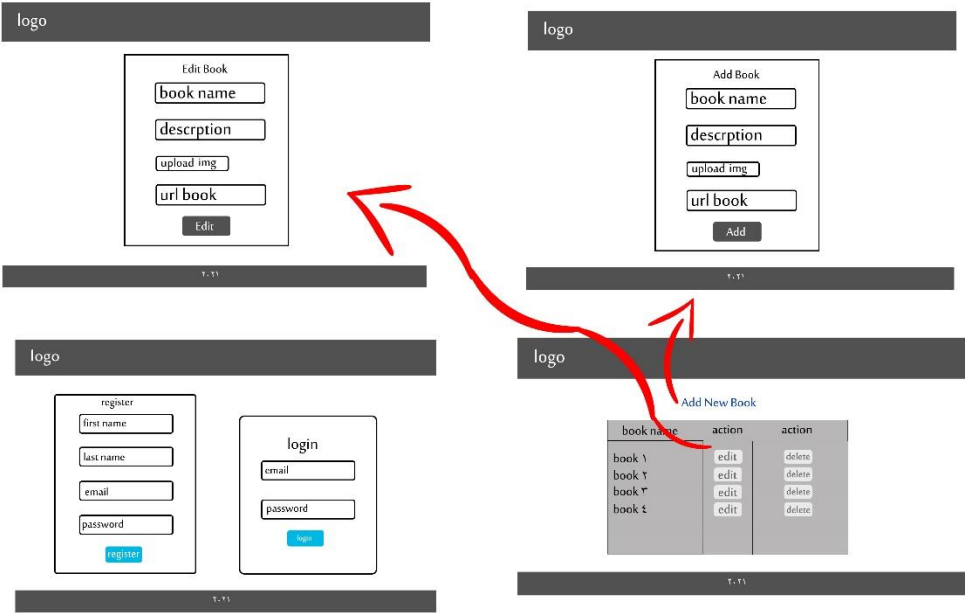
logo

Edit Book

book name

descrption

upload img

url book

Edit

٢٠٢١

logo

Add Book

book name

descrption

upload img

url book

Add

٢٠٢١

logo

register

first name

last name

email

password

register

login

email

password

login

٢٠٢١

logo

Add New Book

| book name | action | action |
|---|---|---|
| book ١ | edit | delete |
| book ٢ | edit | delete |
| book ٣ | edit | delete |
| book ٤ | edit | delete |

٢٠٢١